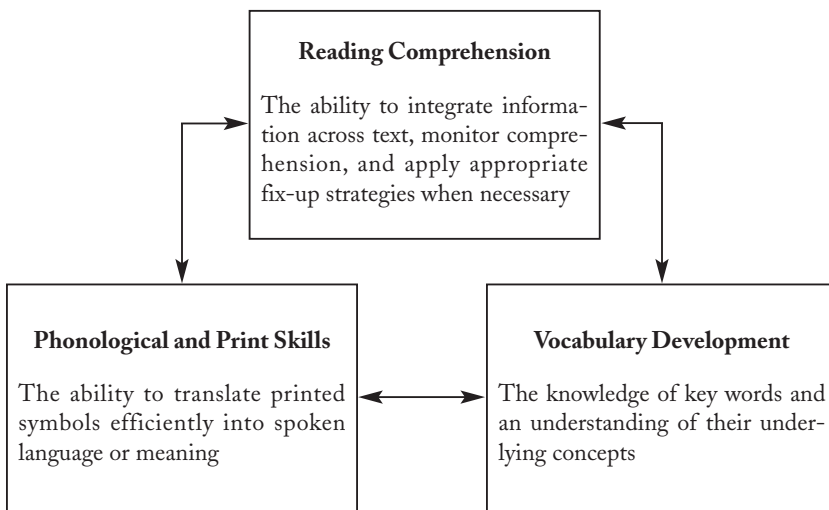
Reading Comprehension

The ability to integrate information across text, monitor comprehension, and apply appropriate fix-up strategies when necessary

Phonological and Print Skills

The ability to translate printed symbols efficiently into spoken language or meaning

Vocabulary Development

The knowledge of key words and an understanding of their underlying concepts